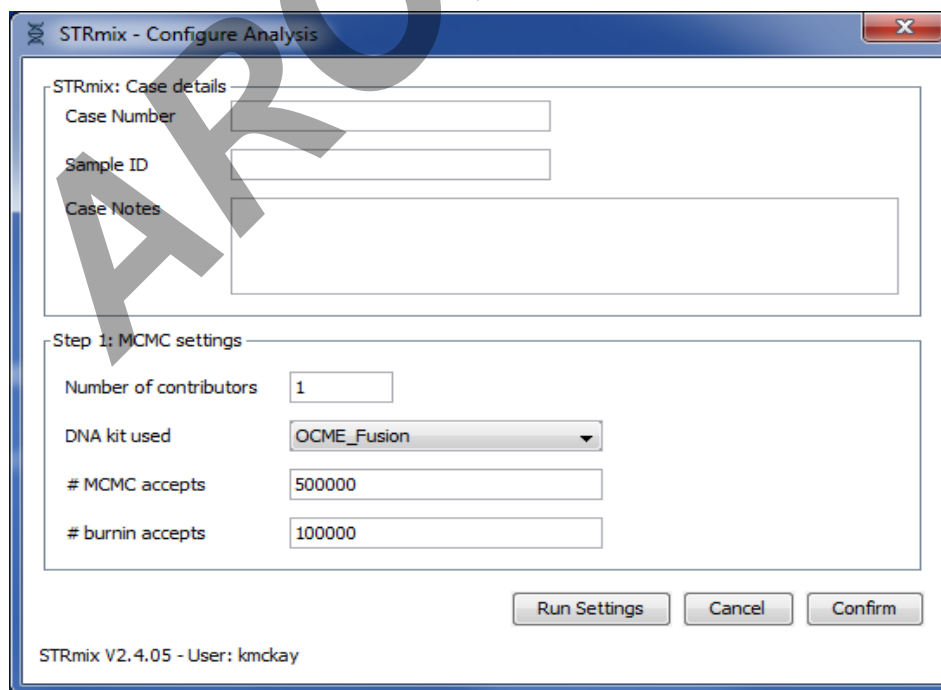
STRmix - Configure Analysis

STRmix: Case details

Case Number

Sample ID

Case Notes

Step 1: MCMC settings

Number of contributors 1

DNA kit used OCME_Fusion

# MCMC accepts 500000

# burnin accepts 100000

Run Settings Cancel Confirm

STRmix V2.4.05 - User: kmckay

ARC